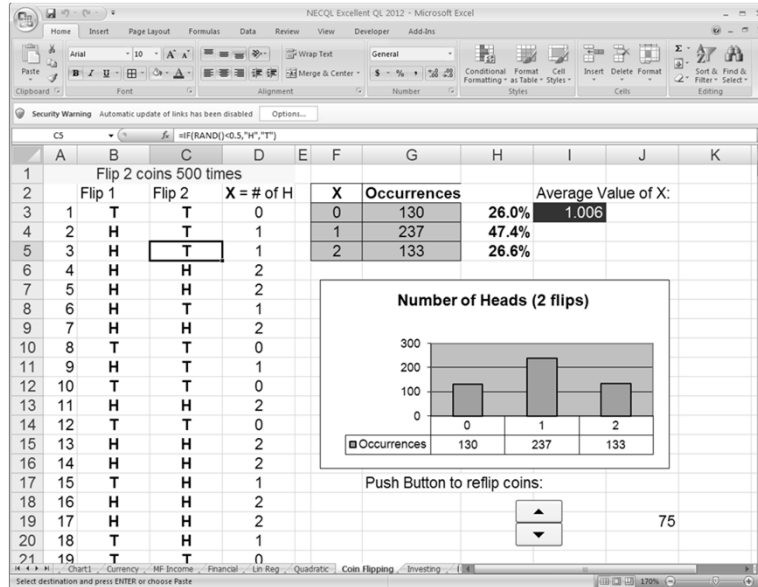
NECQL Excellent QL 2012 - Microsoft Excel

Home Insert Page Layout Formulas Data Review View Developer Add-Ins

Paste Clipboard Arial 10 Font Wrap Text Merge & Center Alignment General $ % Number Conditional Formatting Format as Table Cell Styles Styles Insert Delete Format Cells Sort & Filter Find & Select Editing

Security Warning Automatic update of links has been disabled Options...

C5 $f_x$ =IF(RAND()<0.5,"H","T")

| | A | B | C | D | E | F | G | H | I | J | K |
|---|---|---|---|---|---|---|---|---|---|---|---|
| 1 | | Flip 2 coins 500 times | | | | | | | | | |
| 2 | | Flip 1 | Flip 2 | X = # of H | | X | Occurrences | | Average Value of X: | | |
| 3 | 1 | T | T | 0 | | 0 | 130 | 26.0% | 1.006 | | |
| 4 | 2 | H | T | 1 | | 1 | 237 | 47.4% | | | |
| 5 | 3 | H | T | 1 | | 2 | 133 | 26.6% | | | |
| 6 | 4 | H | H | 2 | | | | | | | |
| 7 | 5 | H | H | 2 | | | | | | | |
| 8 | 6 | H | T | 1 | | | | | | | |
| 9 | 7 | H | H | 2 | | | | | | | |
| 10 | 8 | T | T | 0 | | | | | | | |
| 11 | 9 | H | T | 1 | | | | | | | |
| 12 | 10 | T | T | 0 | | | | | | | |
| 13 | 11 | H | H | 2 | | | | | | | |
| 14 | 12 | T | T | 0 | | | | | | | |
| 15 | 13 | H | H | 2 | | | | | | | |
| 16 | 14 | H | H | 2 | | | | | | | |
| 17 | 15 | T | H | 1 | | | | | | | |
| 18 | 16 | H | H | 2 | | | | | | | |
| 19 | 17 | H | H | 2 | | | | | | 75 | |
| 20 | 18 | T | H | 1 | | | | | | | |
| 21 | 19 | T | T | 0 | | | | | | | |

Number of Heads (2 flips)

300
200
100
0

| | 0 | 1 | 2 |
|---|---|---|---|
| Occurrences | 130 | 237 | 133 |

Push Button to reflip coins:

Chart1 Currency MF Income Financial Lin Reg Quadratic Coin Flipping Investing

Select destination and press ENTER or choose Paste 170%